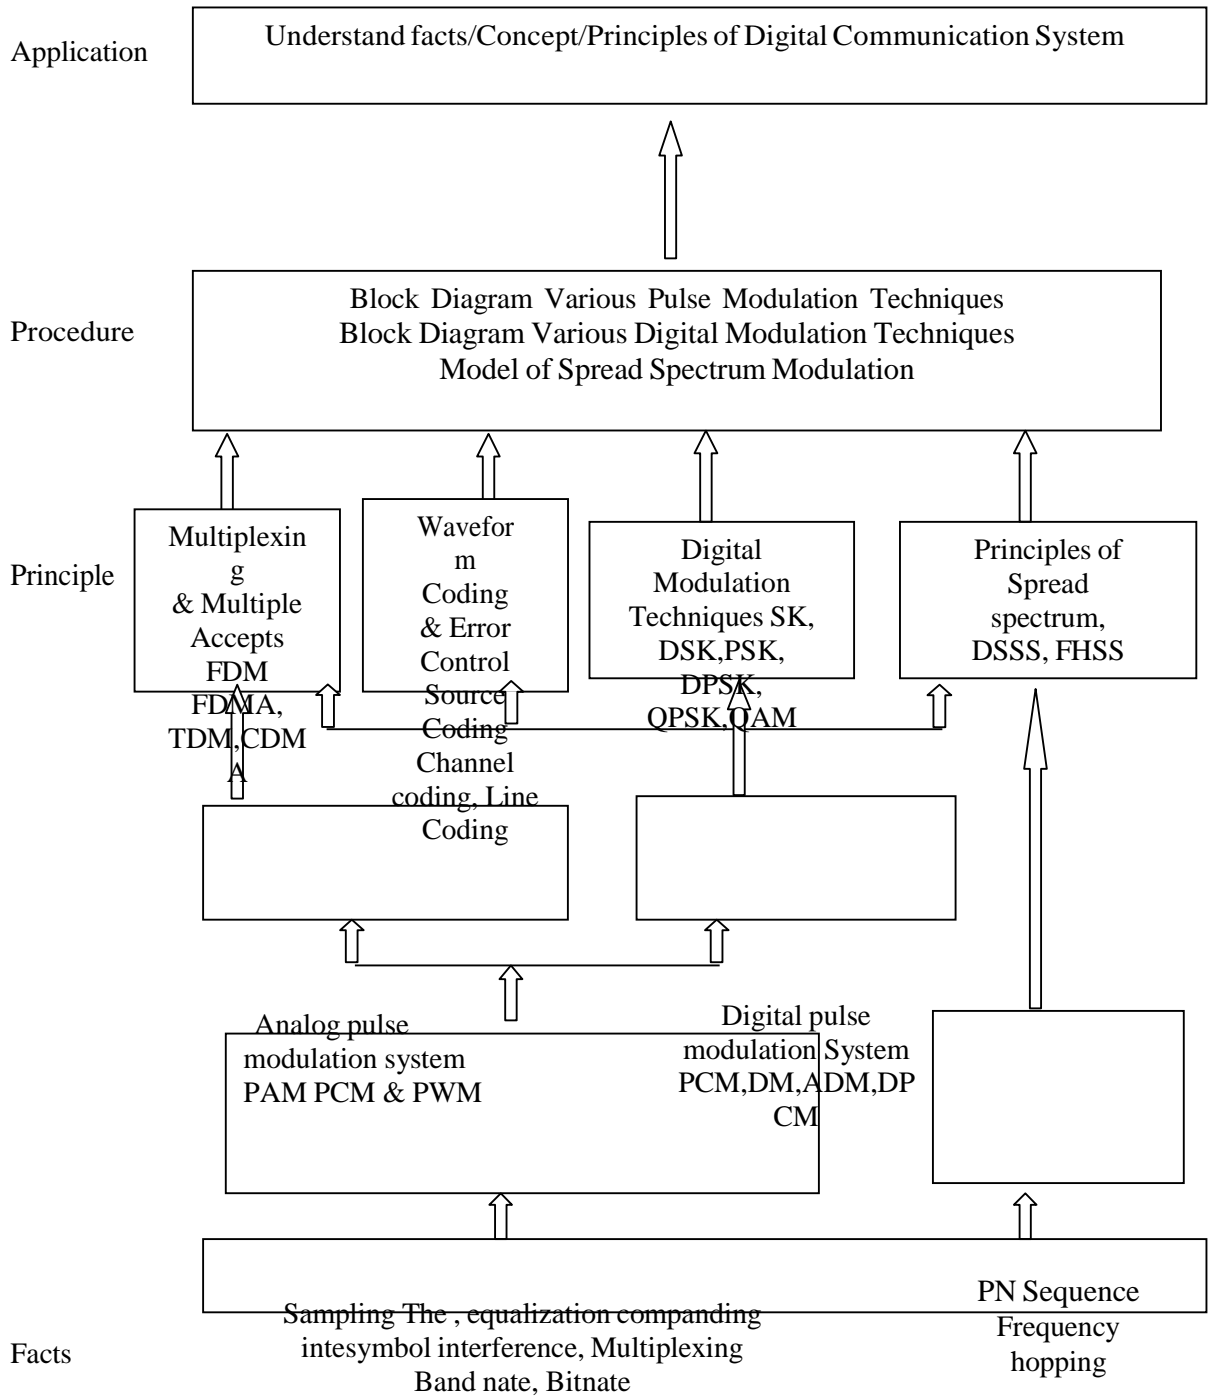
Application

Understand facts/Concept/Principles of Digital Communication System

Procedure

Block Diagram Various Pulse Modulation Techniques
Block Diagram Various Digital Modulation Techniques
Model of Spread Spectrum Modulation

Principle

Multiplexing & Multiple Accepts FDM FDMA, TDM,CDMA

Waveform Coding & Error Control Source Coding Channel coding, Line Coding

Digital Modulation Techniques SK, DSK,PSK, DPSK, QPSK,QAM

Principles of Spread spectrum, DSSS, FHSS

Analog pulse modulation system PAM PCM & PWM

Digital pulse modulation System PCM,DM,ADM,DPCM

Facts

Sampling The , equalization companding intesymbol interference, Multiplexing Band nate, Bitnate

PN Sequence Frequency hopping